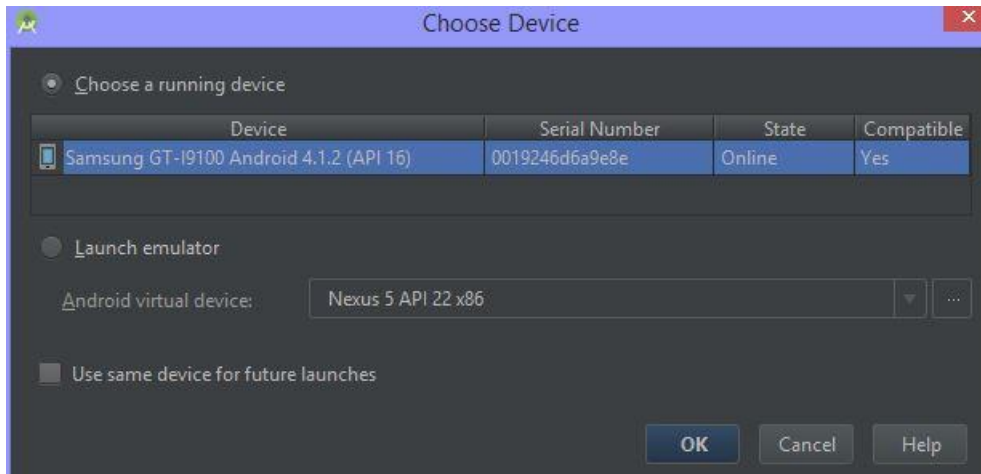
Choose Device

Choose a running device

| Device | Serial Number | State | Compatible |
|---|---|---|---|
| Samsung GT-I9100 Android 4.1.2 (API 16) | 0019246d6a9e8e | Online | Yes |

Launch emulator

Android virtual device: Nexus 5 API 22 x86 ...

Use same device for future launches

OK Cancel Help